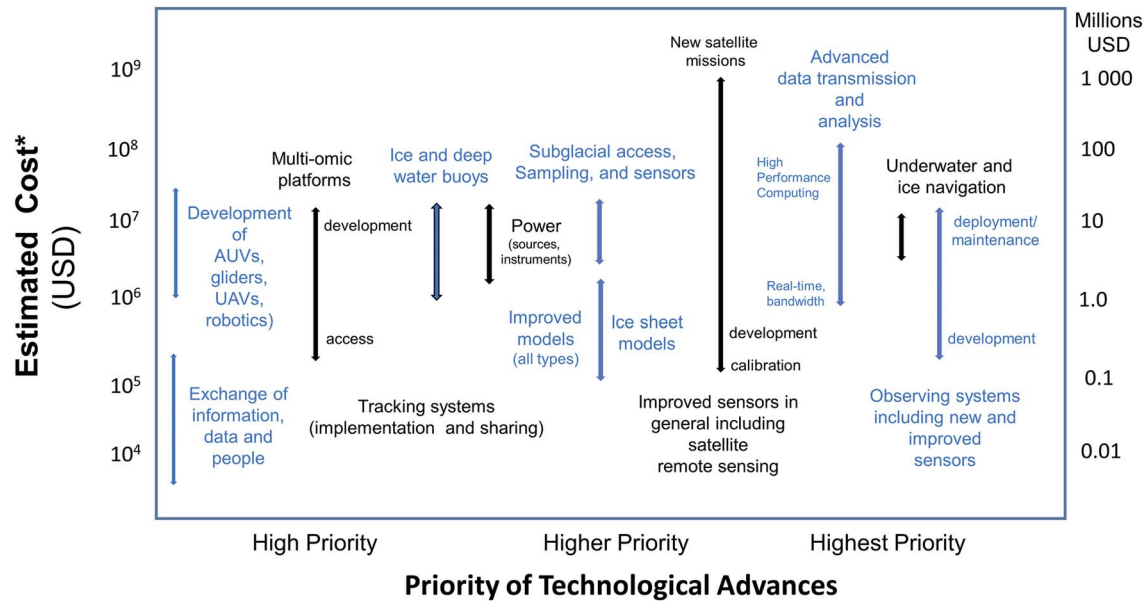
Estimated Cost* (USD)

$10^9$
$10^8$
$10^7$
$10^6$
$10^5$
$10^4$

Millions USD
1 000
100
10
1.0
0.1
0.01

Development of AUVs, gliders, UAVs, robotics)

Exchange of information, data and people

Multi-omic platforms

development

access

Ice and deep water buoys

Power (sources, instruments)

Tracking systems (implementation and sharing)

Subglacial access, Sampling, and sensors

Improved models (all types)

Ice sheet models

New satellite missions

development

calibration

Improved sensors in general including satellite remote sensing

Advanced data transmission and analysis

High Performance Computing

Real-time, bandwidth

Underwater and ice navigation

deployment/ maintenance

development

Observing systems including new and improved sensors

High Priority

Higher Priority

Highest Priority

Priority of Technological Advances